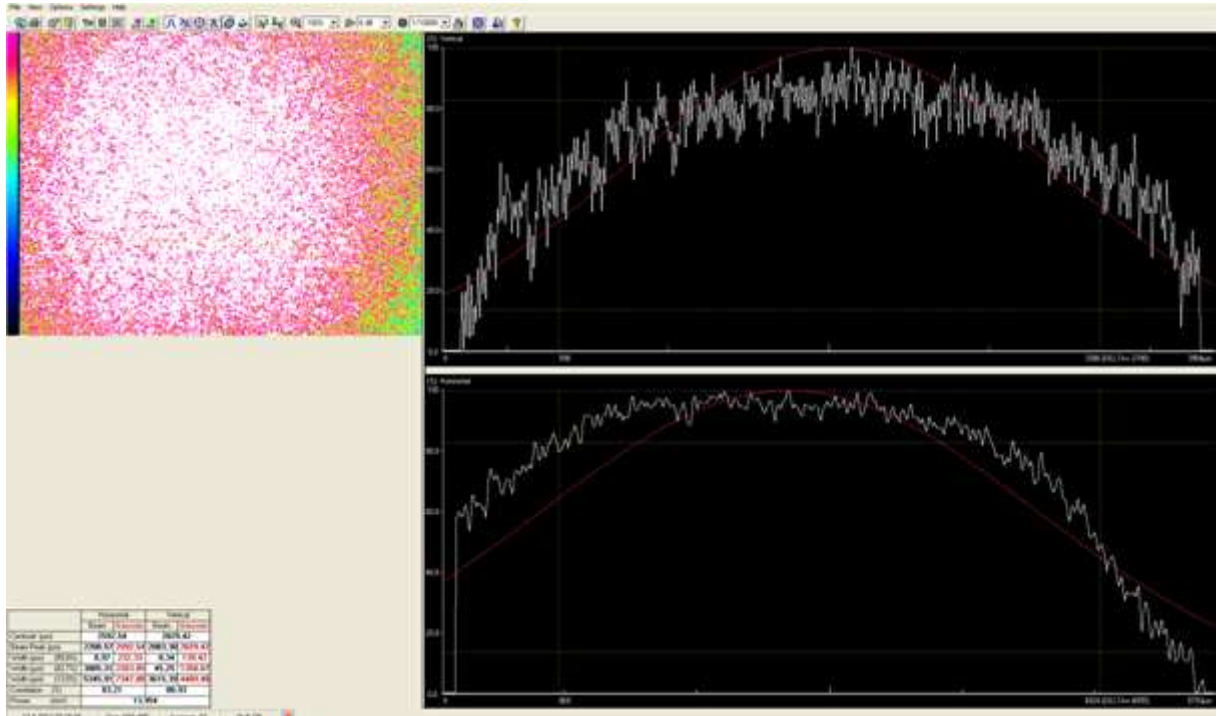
File View Options Settings Help

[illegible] Vertical

100

80.0

60.0

40.0

20.0

0.0

0

500

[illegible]

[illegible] Horizontal

100

80.0

60.0

40.0

20.0

0.0

0

500

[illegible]

| | Horizontal | | Vertical | |
|---|---|---|---|---|
| | Beam | Gaussian | Beam | Gaussian |
| Centroid (µm) | 2592.54 | | 2828.42 | |
| Beam Peak (µm) | 2306.57 | 2592.54 | 2865.96 | 2828.42 |
| Width (µm) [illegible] | 8.97 | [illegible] | 8.94 | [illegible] |
| Width (µm) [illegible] | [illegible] | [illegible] | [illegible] | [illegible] |
| Width (µm) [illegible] | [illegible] | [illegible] | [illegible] | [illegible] |
| Correlation (%) | 93.21 | | 96.93 | |
| Power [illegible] | | 13.954 | | |